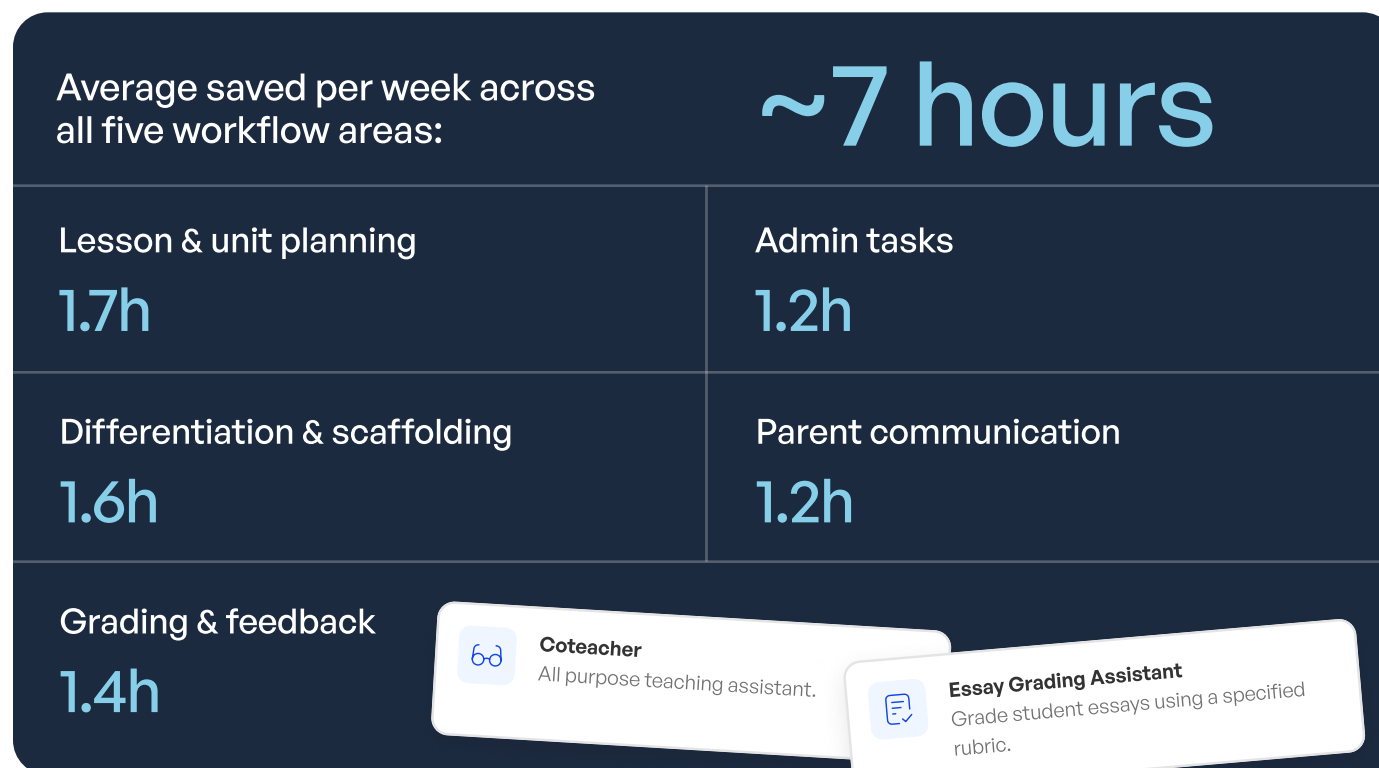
Average saved per week across all five workflow areas:

~7 hours

Lesson & unit planning
1.7h

Admin tasks
1.2h

Differentiation & scaffolding
1.6h

Parent communication
1.2h

Grading & feedback
1.4h

Coteacher
All purpose teaching assistant.

Essay Grading Assistant
Grade student essays using a specified rubric.